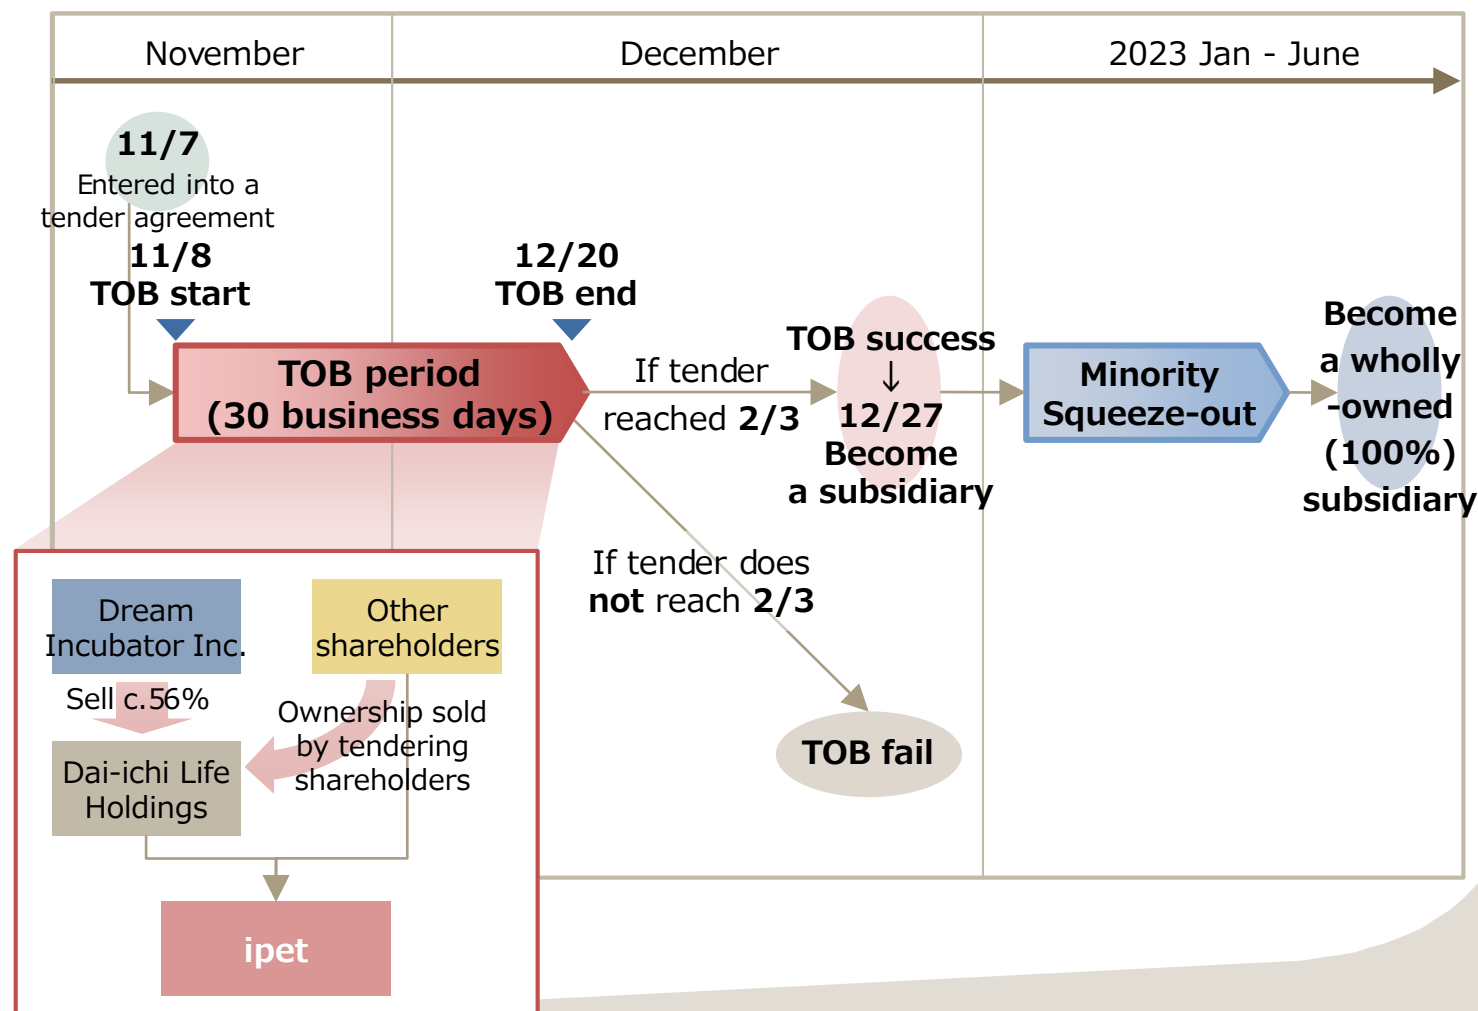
November

December

2023 Jan - June

11/7
Entered into a tender agreement

11/8
TOB start

12/20
TOB end

TOB period
(30 business days)

If tender reached 2/3

TOB success
↓
12/27
Become a subsidiary

Minority Squeeze-out

Become a wholly -owned (100%) subsidiary

If tender does not reach 2/3

TOB fail

Dream Incubator Inc.

Other shareholders

Sell c.56%

Ownership sold by tendering shareholders

Dai-ichi Life Holdings

ipet